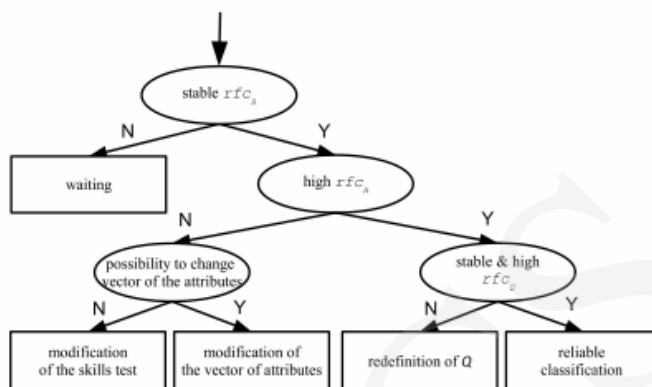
stable $rfc_A$

N

Y

waiting

high $rfc_A$

N

Y

possibility to change vector of the attributes

stable & high $rfc_Q$

N

Y

N

Y

modification of the skills test

modification of the vector of attributes

redefinition of $Q$

reliable classification